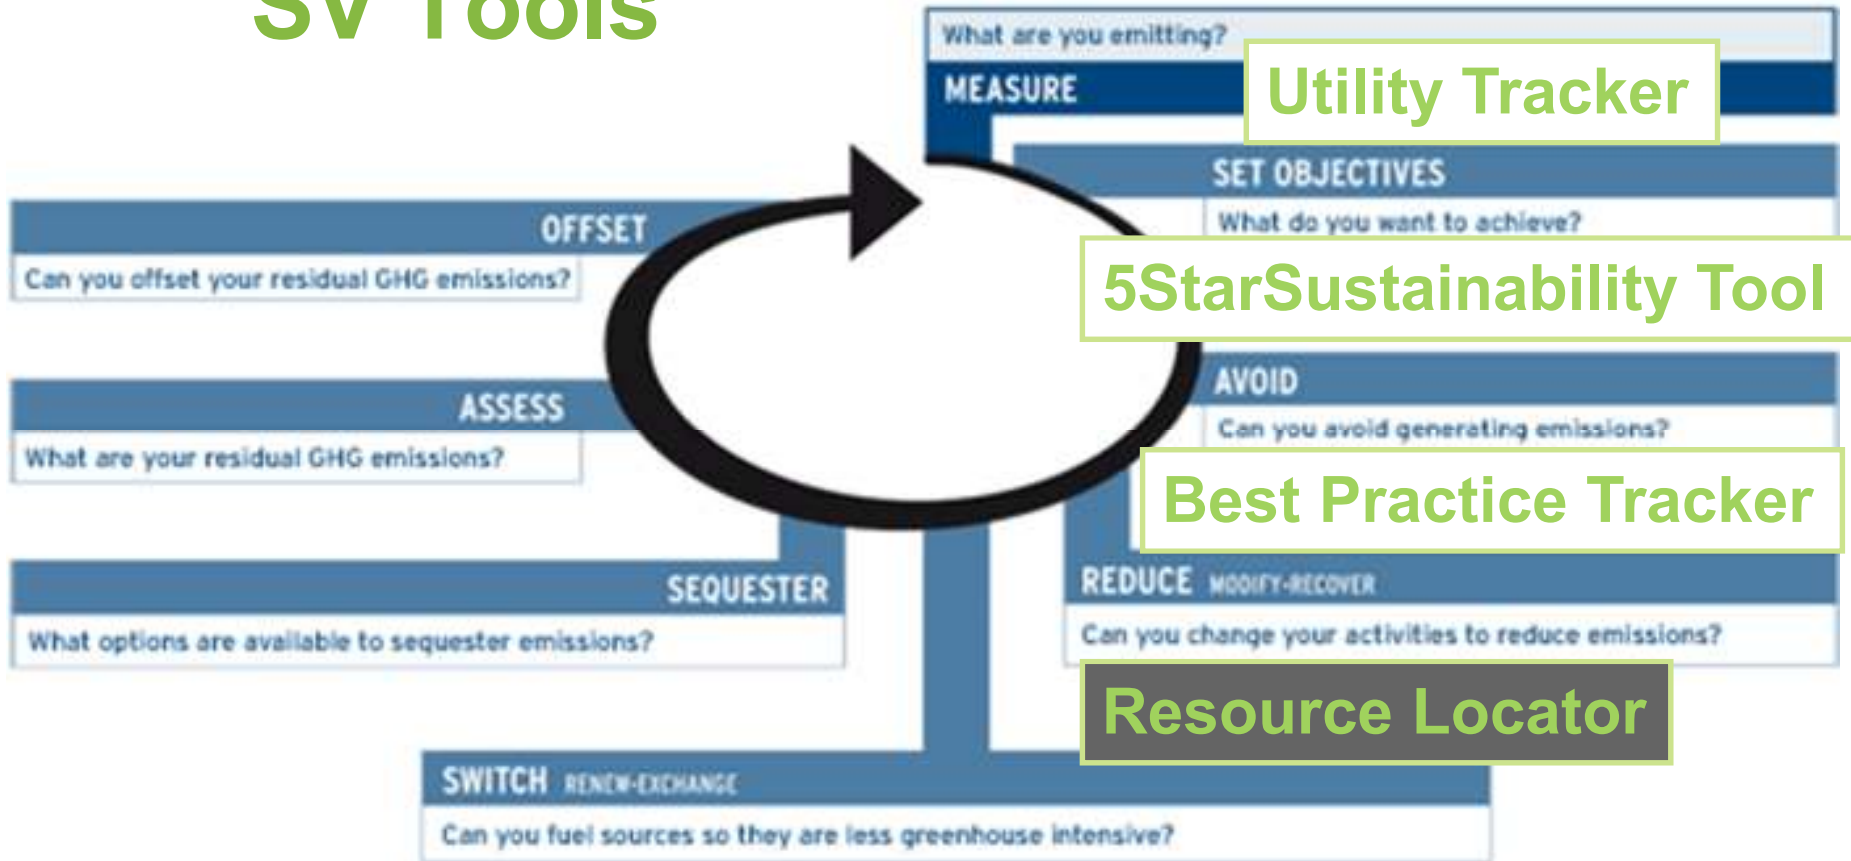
SV Tools

What are you emitting?
MEASURE
Utility Tracker

SET OBJECTIVES
What do you want to achieve?
5StarSustainability Tool

OFFSET
Can you offset your residual GHG emissions?

ASSESS
What are your residual GHG emissions?

AVOID
Can you avoid generating emissions?
Best Practice Tracker

REDUCE MODIFY-RECOVER
Can you change your activities to reduce emissions?

SEQUESTER
What options are available to sequester emissions?

Resource Locator

SWITCH RENEW-EXCHANGE
Can you fuel sources so they are less greenhouse intensive?